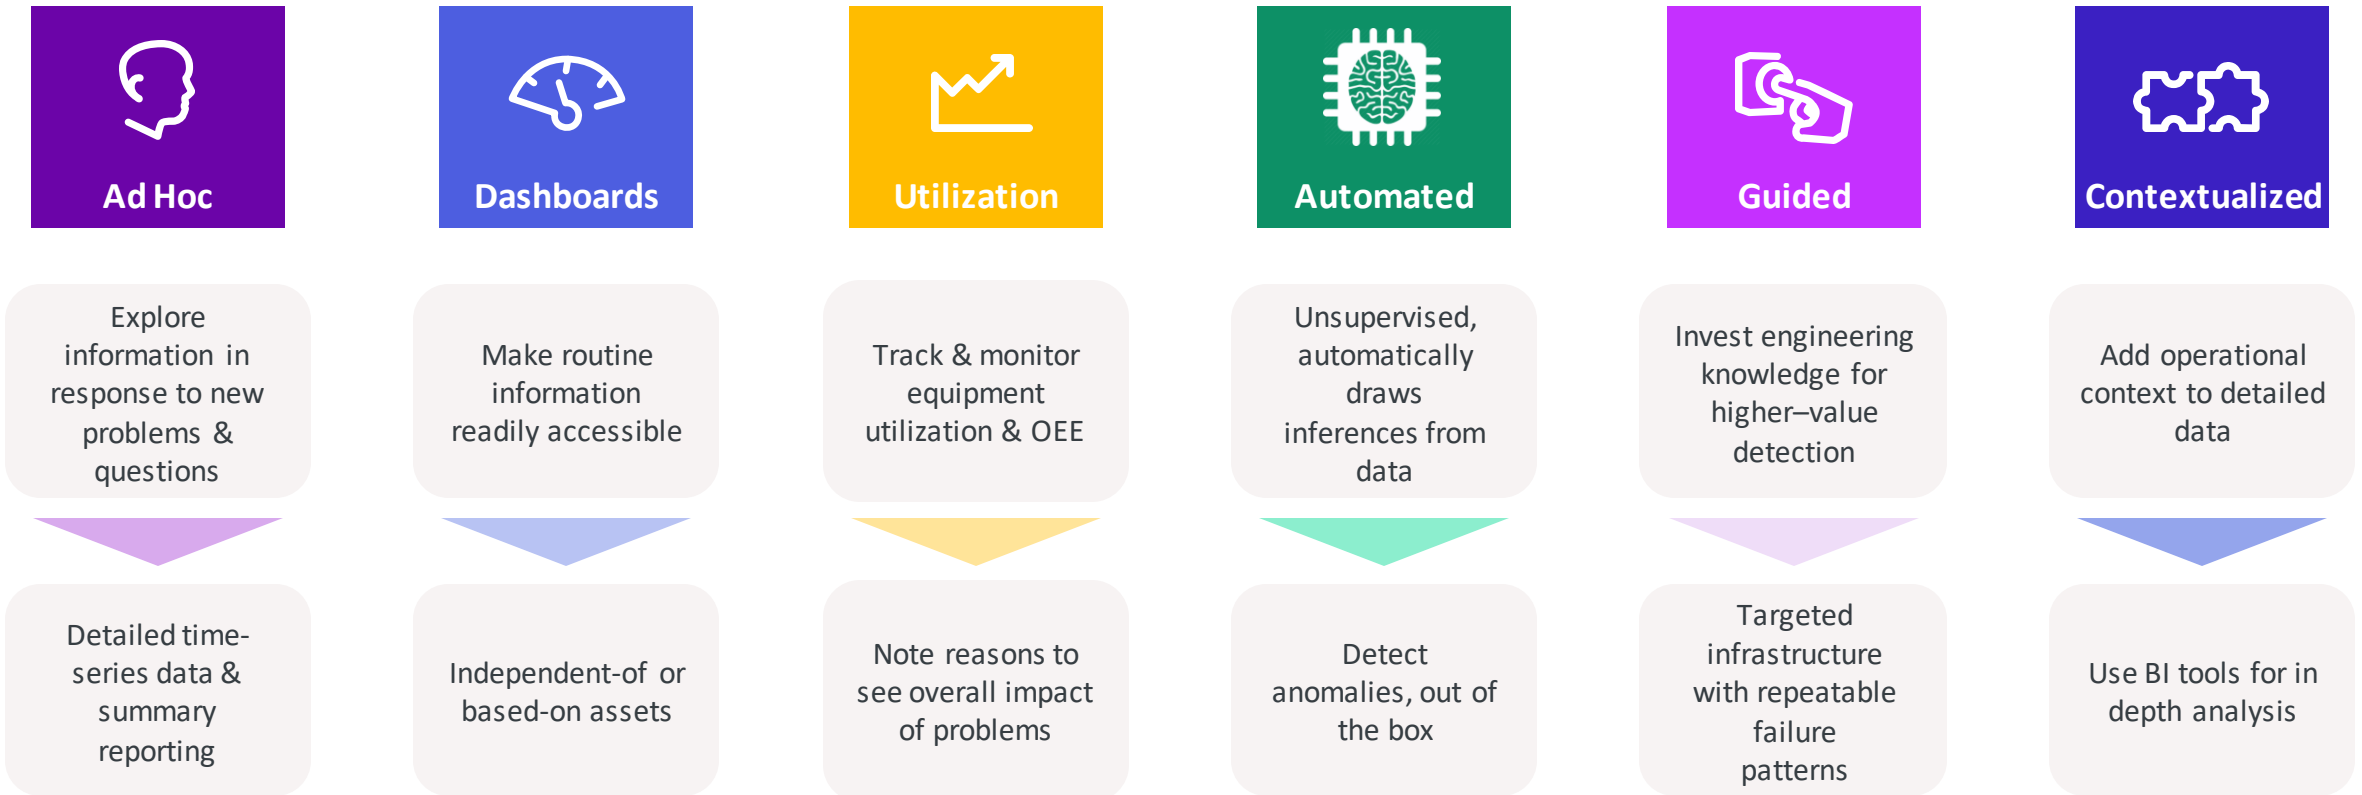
Ad Hoc

Explore information in response to new problems & questions

Detailed time-series data & summary reporting

Dashboards

Make routine information readily accessible

Independent-of or based-on assets

Utilization

Track & monitor equipment utilization & OEE

Note reasons to see overall impact of problems

Automated

Unsupervised, automatically draws inferences from data

Detect anomalies, out of the box

Guided

Invest engineering knowledge for higher–value detection

Targeted infrastructure with repeatable failure patterns

Contextualized

Add operational context to detailed data

Use BI tools for in depth analysis